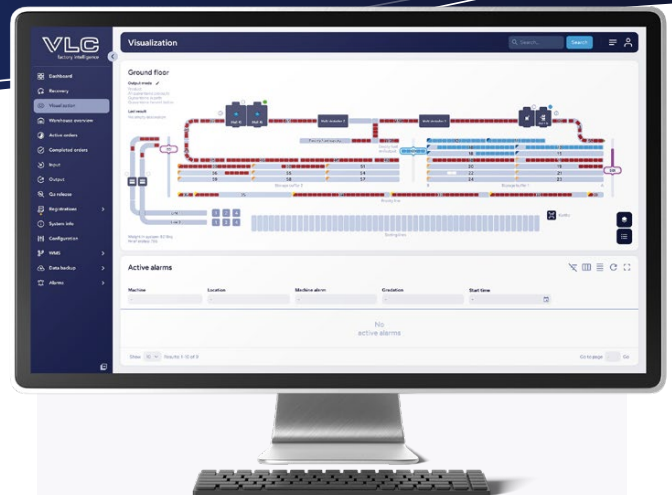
VLC
factory intelligence

Dashboard
Recovery
Visualization
Warehouse overview
Active orders
Completed orders
Input
Output
Qa release
Registrations
System info
Configuration
WMS
Data backup
Alarms

Visualization

Search...
Search

Ground floor

Output mode
Last result

Storage buffer 1
Storage buffer 2
Buffer line

16
14
31
26
14
18
28
58
37
22
23
24
21

Active alarms

Machine
Location
Machine alarm
Gradation
Start time

No
active alarms

Show 10 Results 1-10 of 0
Go to page
Go